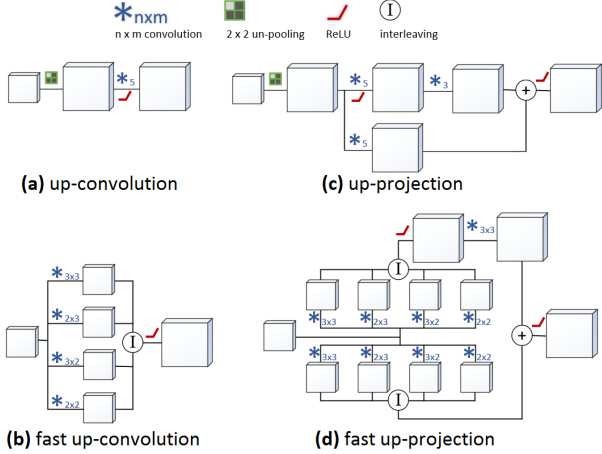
$*_{nxm}$ n x m convolution
2 x 2 un-pooling
ReLU
I interleaving

$*_5$

(a) up-convolution

$*_5$ $*_3$ + $*_5$

(c) up-projection

$*_{3x3}$ $*_{2x3}$ I $*_{3x2}$ $*_{2x2}$

(b) fast up-convolution

$*_{3x3}$ I $*_{3x3}$ $*_{2x3}$ $*_{3x2}$ $*_{2x2}$ + $*_{3x3}$ $*_{2x3}$ $*_{3x2}$ $*_{2x2}$ I

(d) fast up-projection